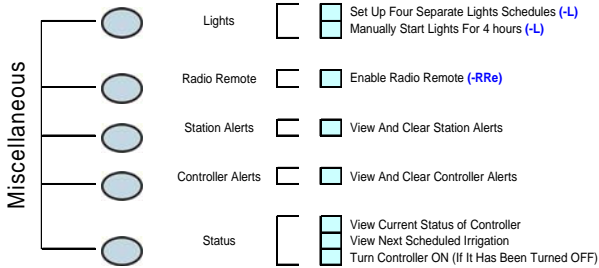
Miscellaneous

Lights
Set Up Four Separate Lights Schedules (-L)
Manually Start Lights For 4 hours (-L)

Radio Remote
Enable Radio Remote (-RRe)

Station Alerts
View And Clear Station Alerts

Controller Alerts
View And Clear Controller Alerts

Status
View Current Status of Controller
View Next Scheduled Irrigation
Turn Controller ON (If It Has Been Turned OFF)